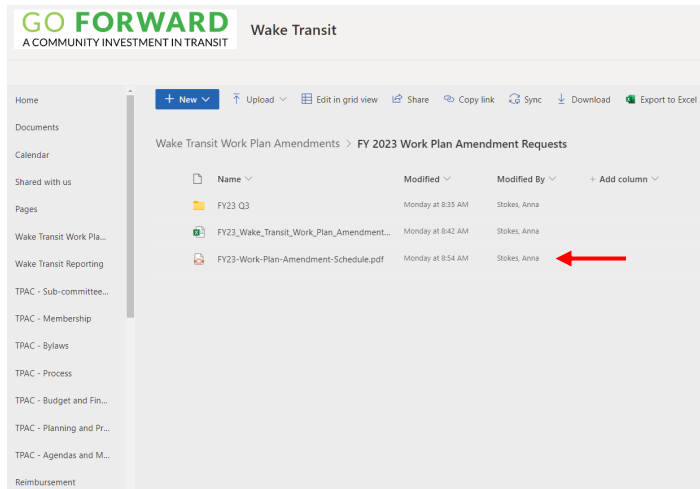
GO FORWARD
A COMMUNITY INVESTMENT IN TRANSIT

Wake Transit

Home
Documents
Calendar
Shared with us
Pages
Wake Transit Work Pla...
Wake Transit Reporting
TPAC - Sub-committee...
TPAC - Membership
TPAC - Bylaws
TPAC - Process
TPAC - Budget and Fin...
TPAC - Planning and Pr...
TPAC - Agendas and M...
Reimbursement

+ New | Upload | Edit in grid view | Share | Copy link | Sync | Download | Export to Excel

Wake Transit Work Plan Amendments > FY 2023 Work Plan Amendment Requests

| Name | Modified | Modified By | + Add column |
|---|---|---|---|
| FY23 Q3 | Monday at 8:35 AM | Stokes, Anna | |
| FY23_Wake_Transit_Work_Plan_Amendment... | Monday at 8:42 AM | Stokes, Anna | |
| FY23-Work-Plan-Amendment-Schedule.pdf | Monday at 8:54 AM | Stokes, Anna | |